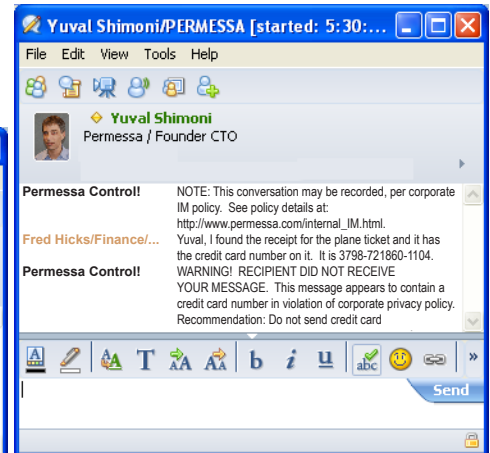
Yuval Shimoni/PERMESSA [started: 5:30:...

File Edit View Tools Help

Yuval Shimoni
Permessa / Founder CTO

| | |
|---|---|
| Permessa Control! | NOTE: This conversation may be recorded, per corporate IM policy. See policy details at: http://www.permessa.com/internal_IM.html. |
| Fred Hicks/Finance/... | Yuval, I found the receipt for the plane ticket and it has the credit card number on it. It is 3798-721860-1104. |
| Permessa Control! | WARNING! RECIPIENT DID NOT RECEIVE YOUR MESSAGE. This message appears to contain a credit card number in violation of corporate privacy policy. Recommendation: Do not send credit card |

A T A A b i u abc

Send